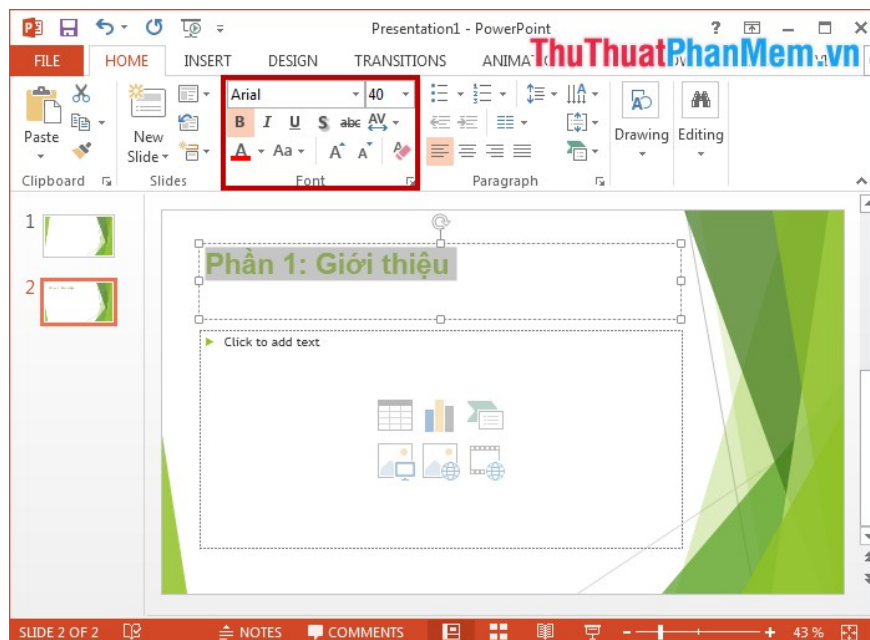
Presentation1 - PowerPoint

? — ×

FILE HOME INSERT DESIGN TRANSITIONS ANIMAT

ThuThuatPhanMem.vn

Paste

New Slide

Arial 40

B I U S abc AV

A Aa

Drawing Editing

Clipboard Slides Font Paragraph

1

2

Phần 1: Giới thiệu

Click to add text

SLIDE 2 OF 2 NOTES COMMENTS 43 %